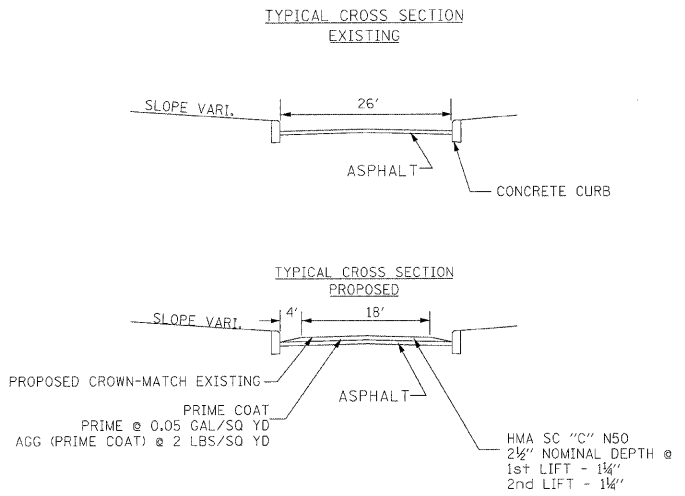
TYPICAL CROSS SECTION
EXISTING

SLOPE VARI.

26'

ASPHALT

CONCRETE CURB

TYPICAL CROSS SECTION
PROPOSED

SLOPE VARI.

4'

18'

PROPOSED CROWN-MATCH EXISTING

ASPHALT

PRIME COAT
PRIME @ 0.05 GAL/SQ YD
AGG (PRIME COAT) @ 2 LBS/SQ YD

HMA SC "C" N50
2½" NOMINAL DEPTH @
1st LIFT - 1¼"
2nd LIFT - 1¼"